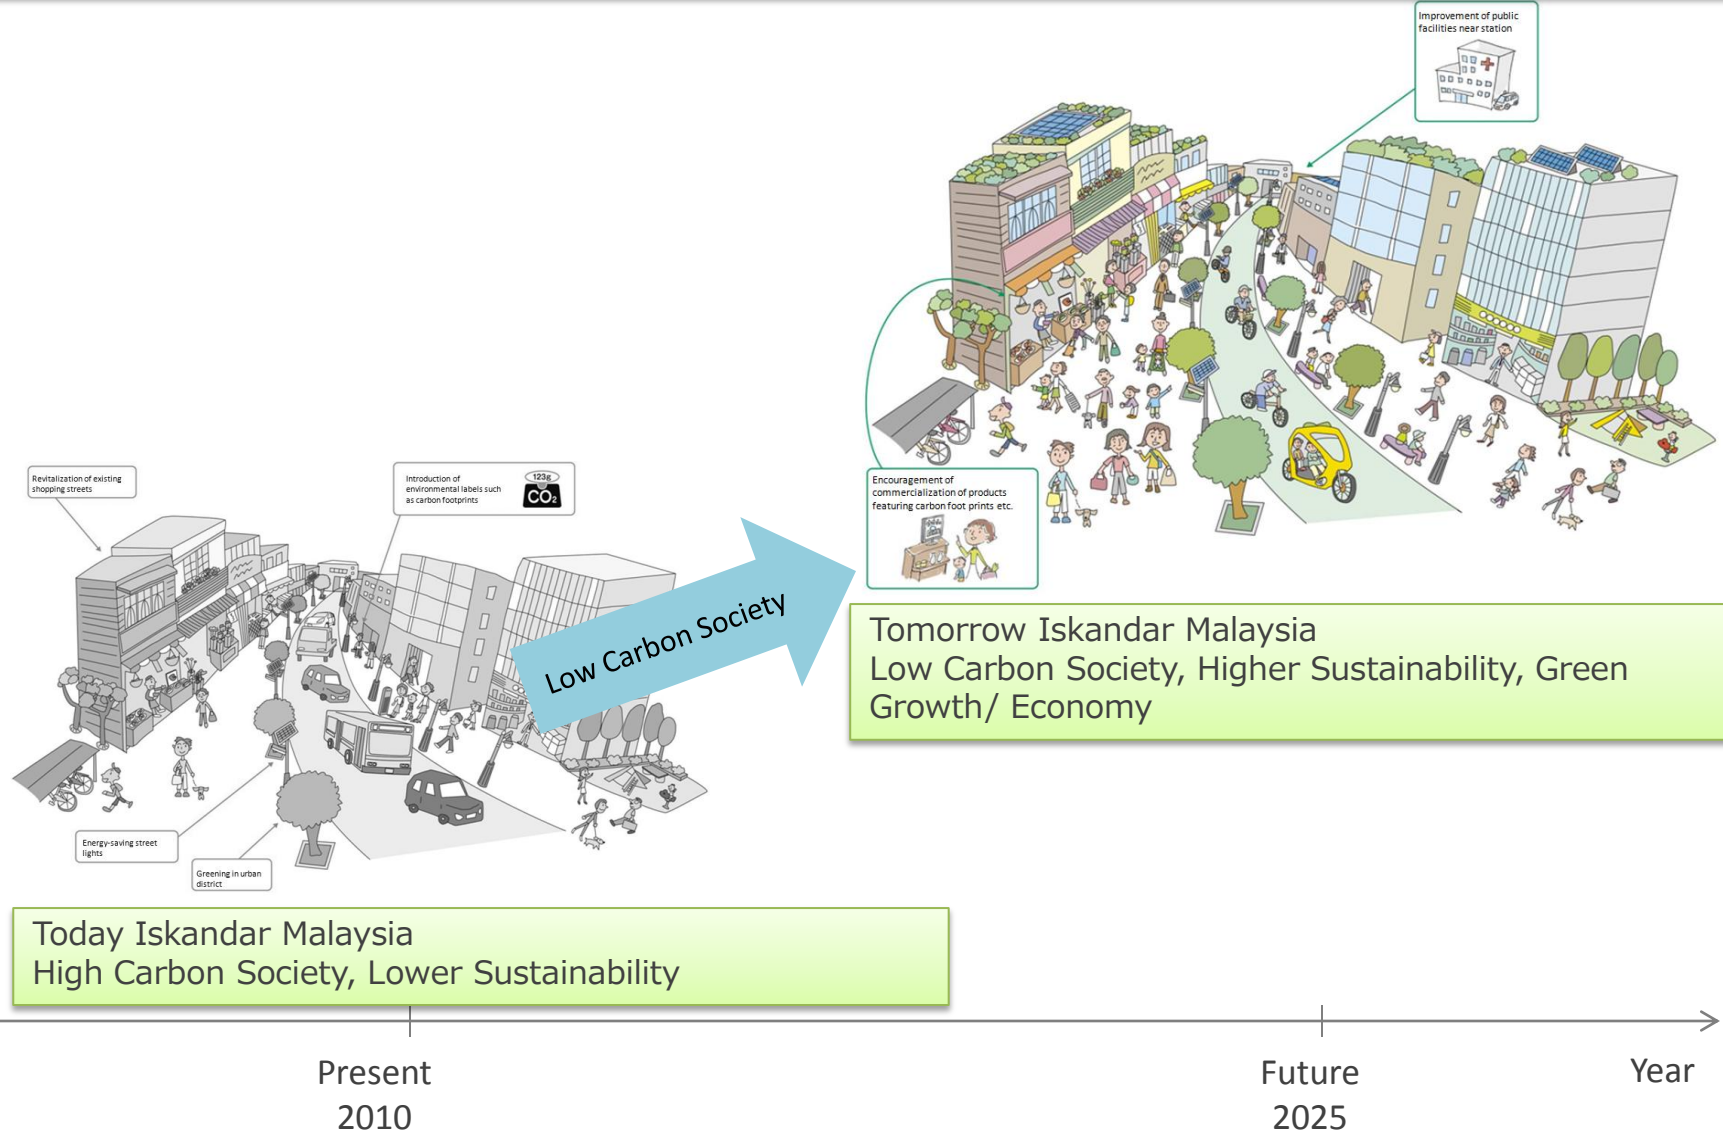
Improvement of public facilities near station

Revitalization of existing shopping streets

Introduction of environmental labels such as carbon footprints

123g
$CO_2$

Encouragement of commercialization of products featuring carbon foot prints etc.

Low Carbon Society

Tomorrow Iskandar Malaysia
Low Carbon Society, Higher Sustainability, Green Growth/ Economy

Energy-saving street lights

Greening in urban district

Today Iskandar Malaysia
High Carbon Society, Lower Sustainability

Present
2010

Future
2025

Year